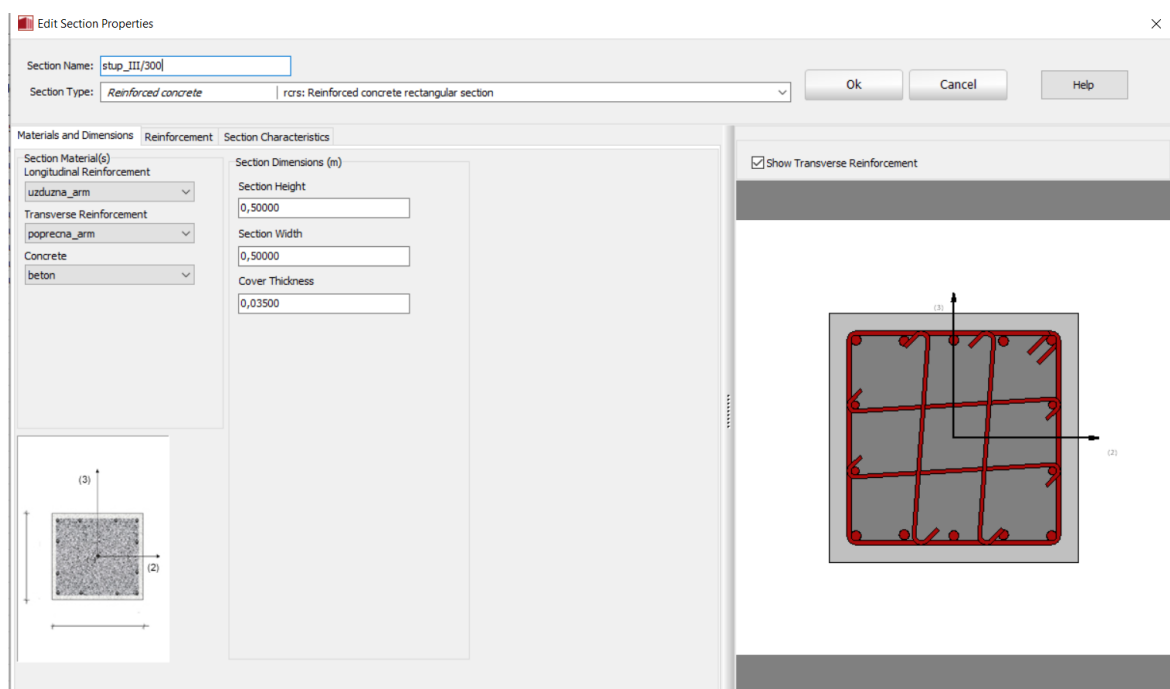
Edit Section Properties

×

Section Name: stup_III/300

Section Type: Reinforced concrete | rcrs: Reinforced concrete rectangular section

Ok

Cancel

Help

Materials and Dimensions | Reinforcement | Section Characteristics

Section Material(s)

Longitudinal Reinforcement

uzduzna_arm

Transverse Reinforcement

poprecna_arm

Concrete

beton

Section Dimensions (m)

Section Height

0,50000

Section Width

0,50000

Cover Thickness

0,03500

(3)

(2)

Show Transverse Reinforcement

(3)

(2)